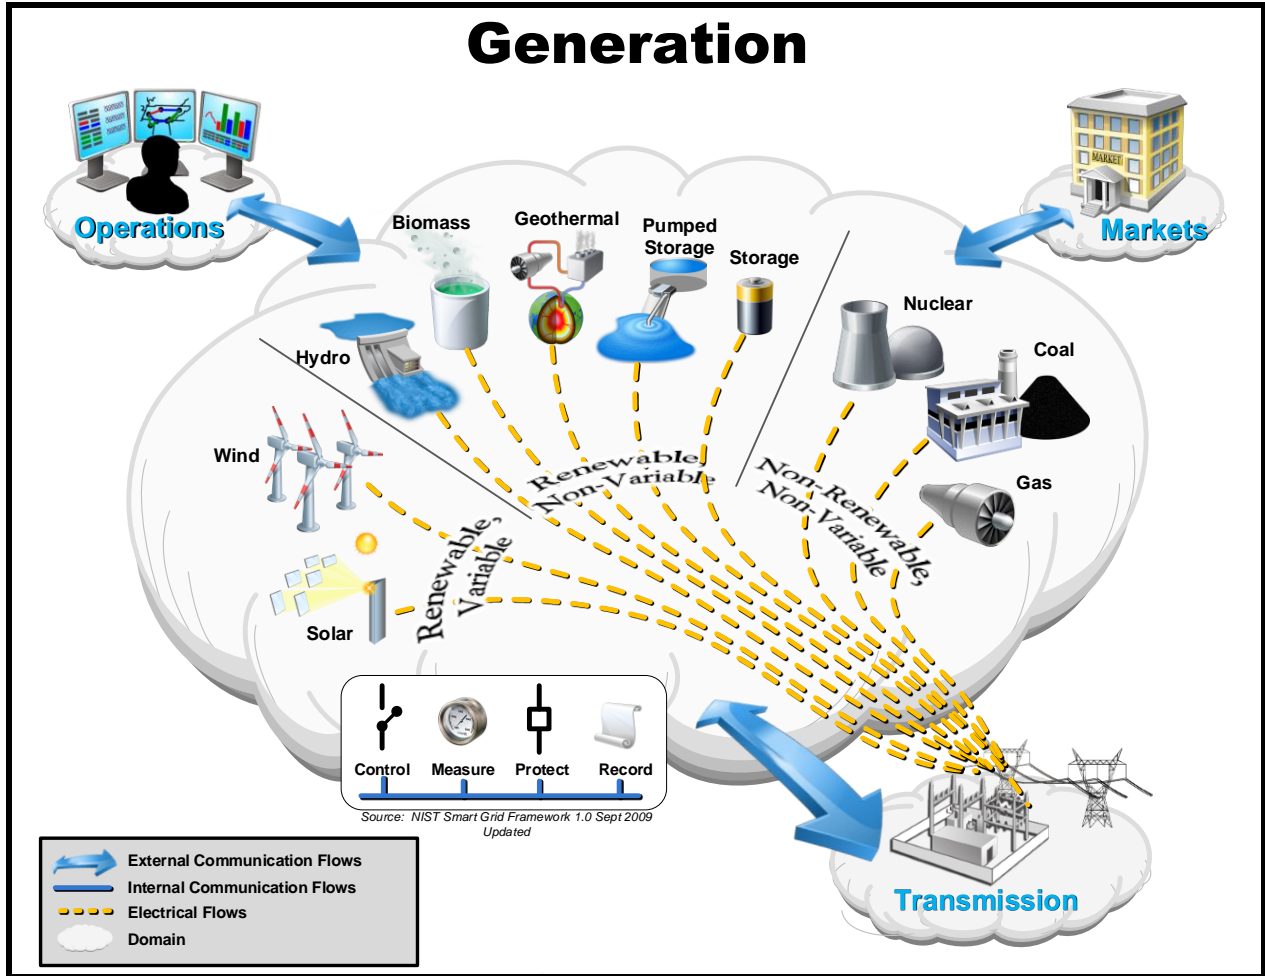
Generation

Operations

Markets

Biomass

Geothermal

Pumped Storage

Storage

Nuclear

Coal

Gas

Hydro

Wind

Solar

Renewable, Non-Variable

Non-Renewable, Non-Variable

Renewable, Variable

MARKET

Control

Measure

Protect

Record

Source: NIST Smart Grid Framework 1.0 Sept 2009 Updated

Transmission

External Communication Flows

Internal Communication Flows

Electrical Flows

Domain